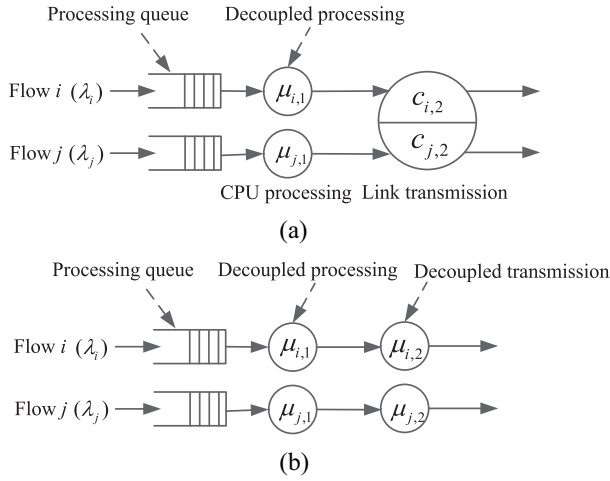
Processing queue

Decoupled processing

Flow $i$ $(\lambda_i)$

$\mu_{i,1}$

$c_{i,2}$

Flow $j$ $(\lambda_j)$

$\mu_{j,1}$

$c_{j,2}$

CPU processing

Link transmission

(a)

Processing queue

Decoupled processing

Decoupled transmission

Flow $i$ $(\lambda_i)$

$\mu_{i,1}$

$\mu_{i,2}$

Flow $j$ $(\lambda_j)$

$\mu_{j,1}$

$\mu_{j,2}$

(b)